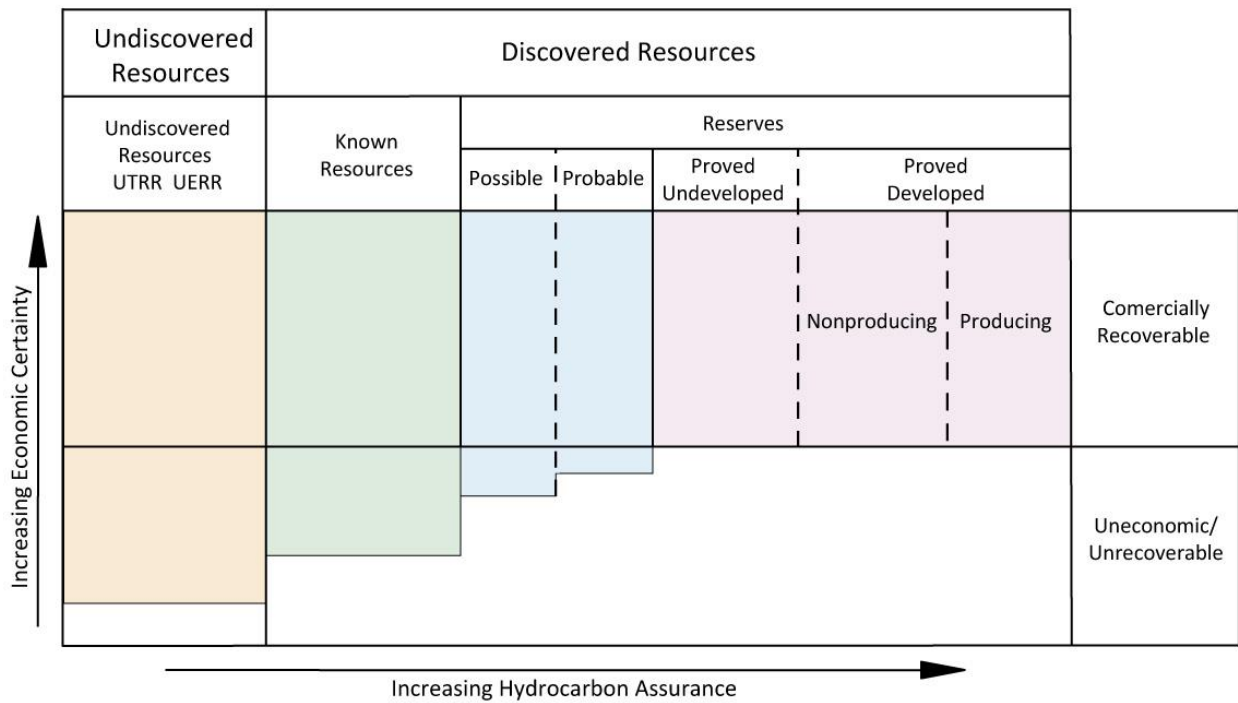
Undiscovered Resources

Discovered Resources

Undiscovered Resources UTRR UERR

Known Resources

Reserves

Possible

Probable

Proved Undeveloped

Proved Developed

Nonproducing

Producing

Comercially Recoverable

Uneconomic/ Unrecoverable

Increasing Economic Certainty

Increasing Hydrocarbon Assurance